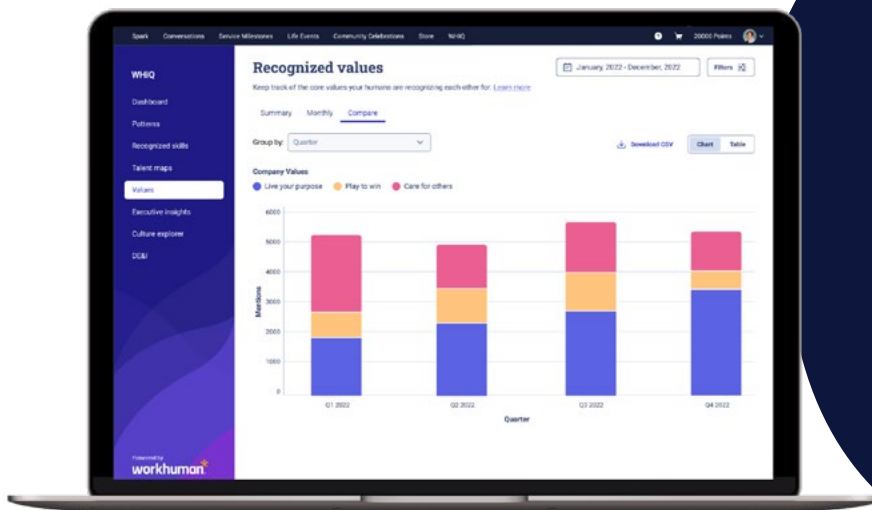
Spark Conversations Service Milestones Life Events Community Celebrations Store WHIQ 20000 Points

WHIQ

Dashboard
Patterns
Recognized skills
Talent maps
Values
Executive insights
Culture explorer
DE&I

Powered by workhuman

Recognized values

Keep track of the core values your humans are recognizing each other for. Learn more

January, 2022 - December, 2022

Filters

Summary Monthly Compare

Group by: Quarter

Download CSV

Chart Table

Company Values

Live your purpose Play to win Care for others

6000
5000
4000
3000
2000
1000
0

Mentions

Q1 2022 Q2 2022 Q3 2022 Q4 2022

Quarter